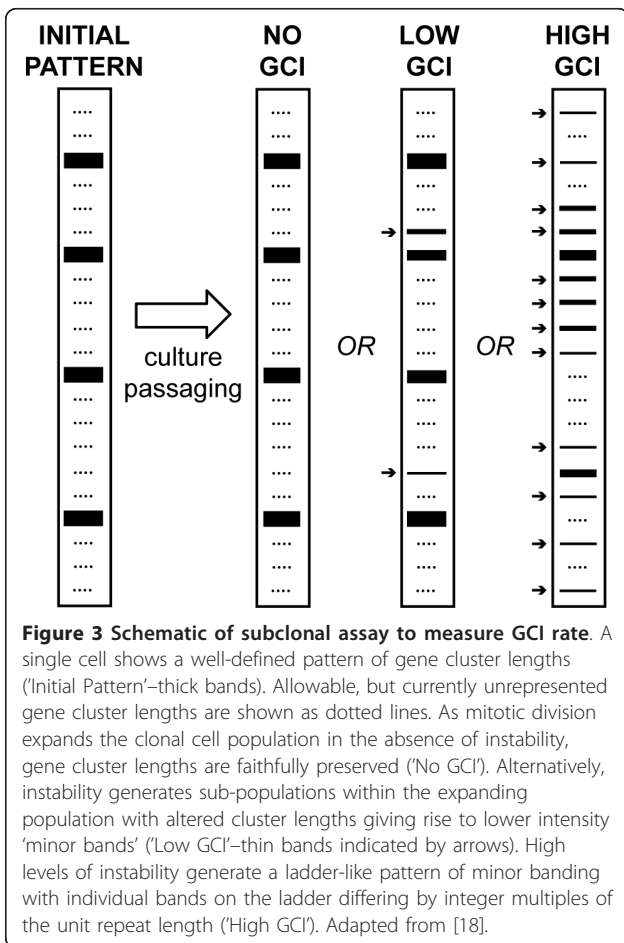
INITIAL PATTERN

NO GCI

LOW GCI

HIGH GCI

culture passaging

OR

OR

**Figure 3 Schematic of subclonal assay to measure GCI rate**. A single cell shows a well-defined pattern of gene cluster lengths ('Initial Pattern'–thick bands). Allowable, but currently unrepresented gene cluster lengths are shown as dotted lines. As mitotic division expands the clonal cell population in the absence of instability, gene cluster lengths are faithfully preserved ('No GCI'). Alternatively, instability generates sub-populations within the expanding population with altered cluster lengths giving rise to lower intensity 'minor bands' ('Low GCI'–thin bands indicated by arrows). High levels of instability generate a ladder-like pattern of minor banding with individual bands on the ladder differing by integer multiples of the unit repeat length ('High GCI'). Adapted from [18].